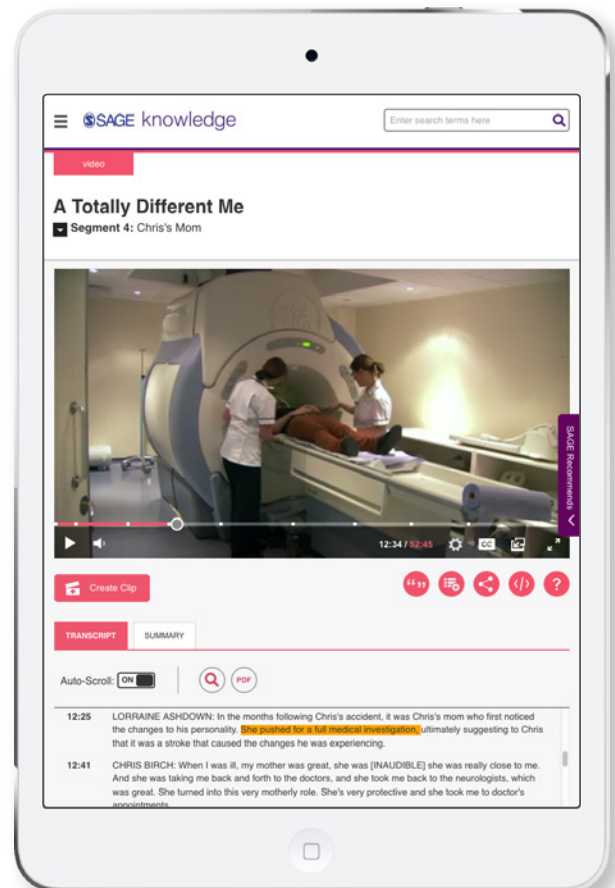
SAGE knowledge

Enter search terms here

video

A Totally Different Me

Segment 4: Chris's Mom

SAGE Recommends

12:34 / 52:45

CC

Create Clip

TRANSCRIPT

SUMMARY

Auto-Scroll: ON

PDF

12:25 LORRAINE ASHDOWN: In the months following Chris's accident, it was Chris's mom who first noticed the changes to his personality. She pushed for a full medical investigation, ultimately suggesting to Chris that it was a stroke that caused the changes he was experiencing.

12:41 CHRIS BIRCH: When I was ill, my mother was great, she was [INAUDIBLE] she was really close to me. And she was taking me back and forth to the doctors, and she took me back to the neurologists, which was great. She turned into this very motherly role. She's very protective and she took me to doctor's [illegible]